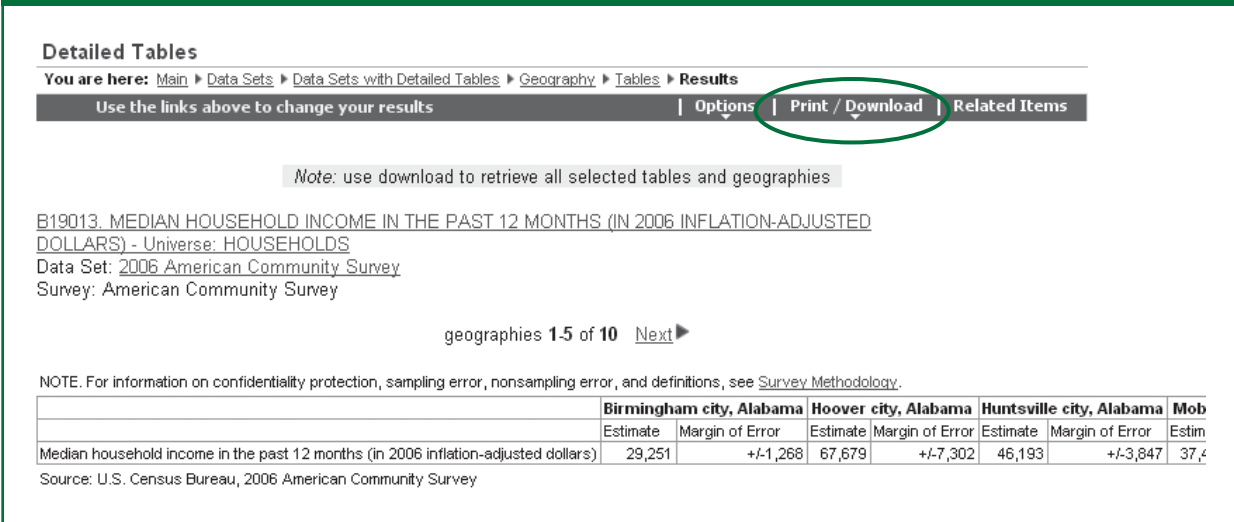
Detailed Tables

You are here: Main ▸ Data Sets ▸ Data Sets with Detailed Tables ▸ Geography ▸ Tables ▸ Results

Use the links above to change your results | Options | Print / Download | Related Items

Note: use download to retrieve all selected tables and geographies

B19013. MEDIAN HOUSEHOLD INCOME IN THE PAST 12 MONTHS (IN 2006 INFLATION-ADJUSTED DOLLARS) - Universe: HOUSEHOLDS
Data Set: 2006 American Community Survey
Survey: American Community Survey

geographies 1-5 of 10 Next

NOTE. For information on confidentiality protection, sampling error, nonsampling error, and definitions, see Survey Methodology.

| | Birmingham city, Alabama | | Hoover city, Alabama | | Huntsville city, Alabama | | Mob |
|---|---|---|---|---|---|---|---|
| | Estimate | Margin of Error | Estimate | Margin of Error | Estimate | Margin of Error | Estim |
| Median household income in the past 12 months (in 2006 inflation-adjusted dollars) | 29,251 | +/-1,268 | 67,679 | +/-7,302 | 46,193 | +/-3,847 | 37,4 |

Source: U.S. Census Bureau, 2006 American Community Survey